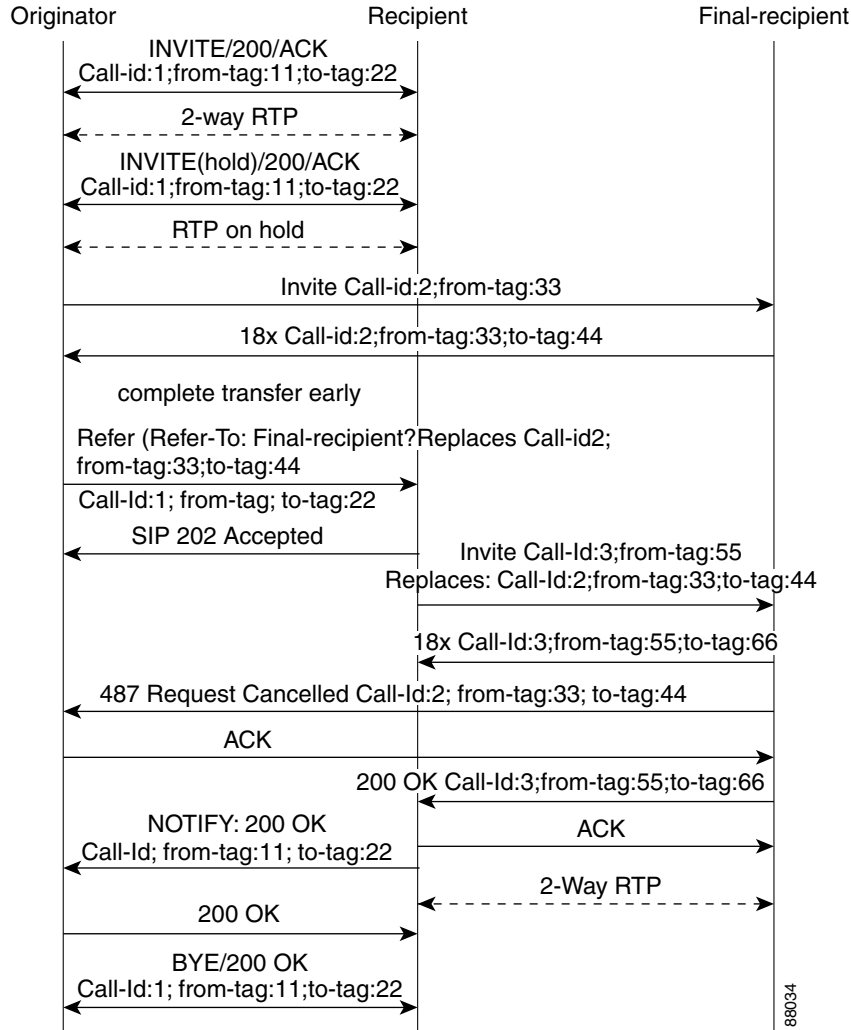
Originator Recipient Final-recipient

INVITE/200/ACK
Call-id:1;from-tag:11;to-tag:22

2-way RTP

INVITE(hold)/200/ACK
Call-id:1;from-tag:11;to-tag:22

RTP on hold

Invite Call-id:2;from-tag:33

18x Call-id:2;from-tag:33;to-tag:44

complete transfer early

Refer (Refer-To: Final-recipient?Replaces Call-id2;
from-tag:33;to-tag:44

Call-Id:1; from-tag; to-tag:22

SIP 202 Accepted

Invite Call-Id:3;from-tag:55
Replaces: Call-Id:2;from-tag:33;to-tag:44

18x Call-Id:3;from-tag:55;to-tag:66

487 Request Cancelled Call-Id:2; from-tag:33; to-tag:44

ACK

200 OK Call-Id:3;from-tag:55;to-tag:66

NOTIFY: 200 OK
Call-Id; from-tag:11; to-tag:22

ACK

2-Way RTP

200 OK

BYE/200 OK
Call-Id:1; from-tag:11;to-tag:22

88034